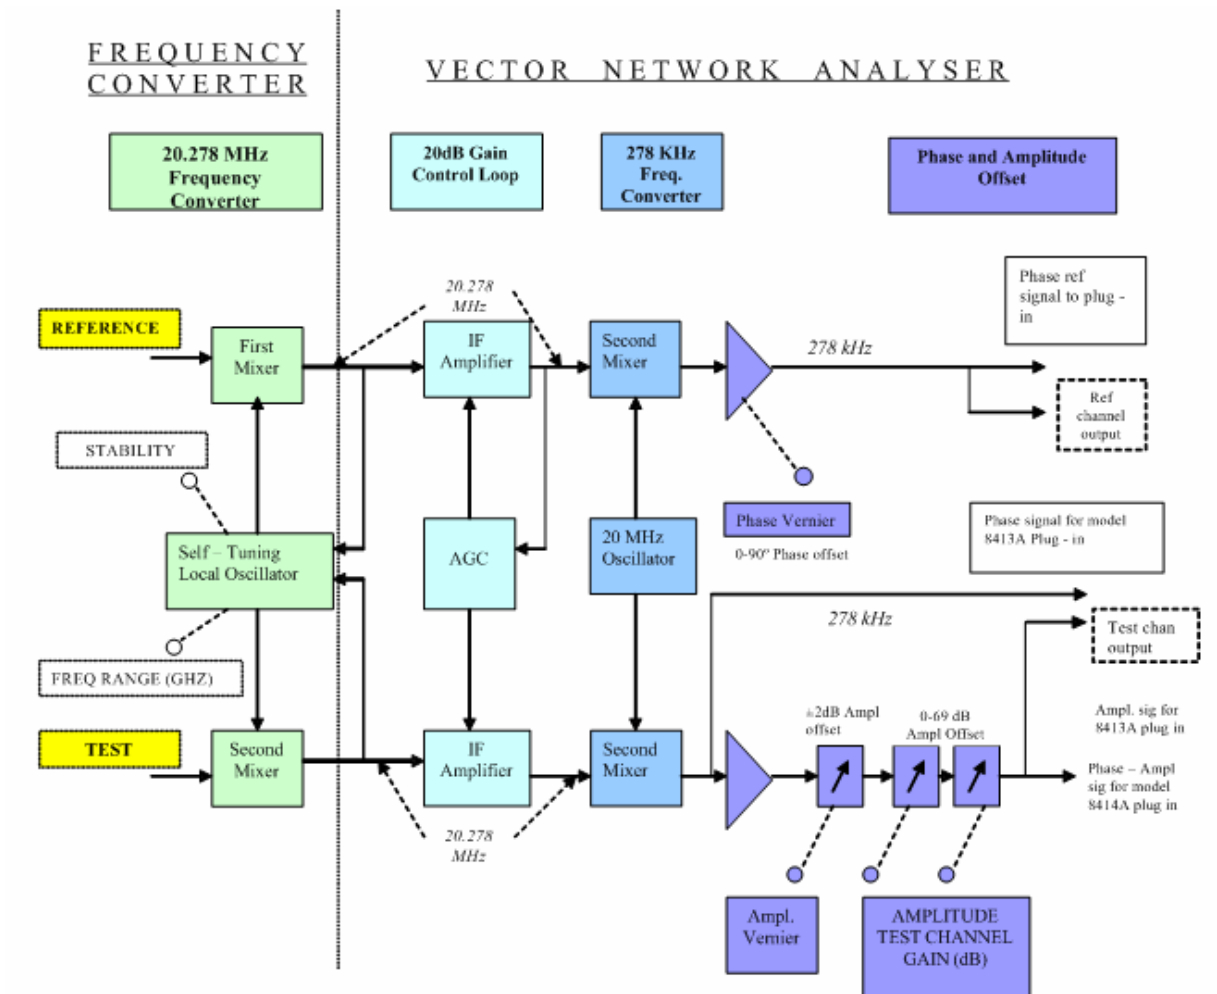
FREQUENCY CONVERTER

VECTOR NETWORK ANALYSER

20.278 MHz Frequency Converter

20dB Gain Control Loop

278 KHz Freq. Converter

Phase and Amplitude Offset

20.278 MHz

Phase ref signal to plug - in

REFERENCE

First Mixer

IF Amplifier

Second Mixer

278 kHz

Ref channel output

STABILITY

Phase Vernier

0-90° Phase offset

Phase signal for model 8413A Plug - in

Self – Tuning Local Oscillator

AGC

20 MHz Oscillator

278 kHz

Test chan output

FREQ RANGE (GHZ)

±2dB Ampl offset

0-69 dB Ampl Offset

Ampl. sig for 8413A plug in

TEST

Second Mixer

IF Amplifier

Second Mixer

Phase – Ampl sig for model 8414A plug in

20.278 MHz

Ampl. Vernier

AMPLITUDE TEST CHANNEL GAIN (dB)